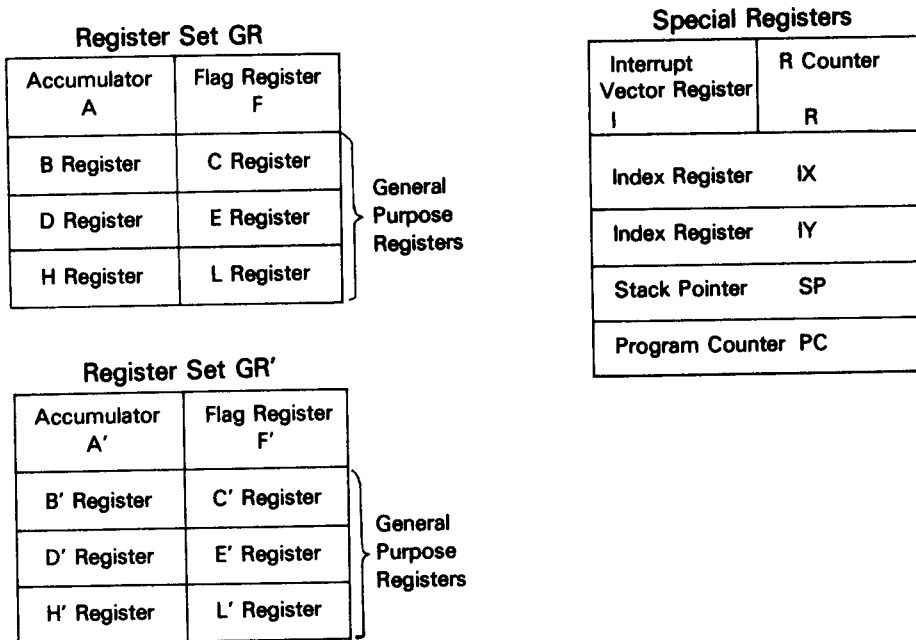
Register Set GR

| Accumulator A | Flag Register F |
|---|---|
| B Register | C Register |
| D Register | E Register |
| H Register | L Register |

General Purpose Registers

Special Registers

| Interrupt Vector Register I | R Counter R |
|---|---|
| Index Register IX | |
| Index Register IY | |
| Stack Pointer SP | |
| Program Counter PC | |

Register Set GR'

| Accumulator A' | Flag Register F' |
|---|---|
| B' Register | C' Register |
| D' Register | E' Register |
| H' Register | L' Register |

General Purpose Registers